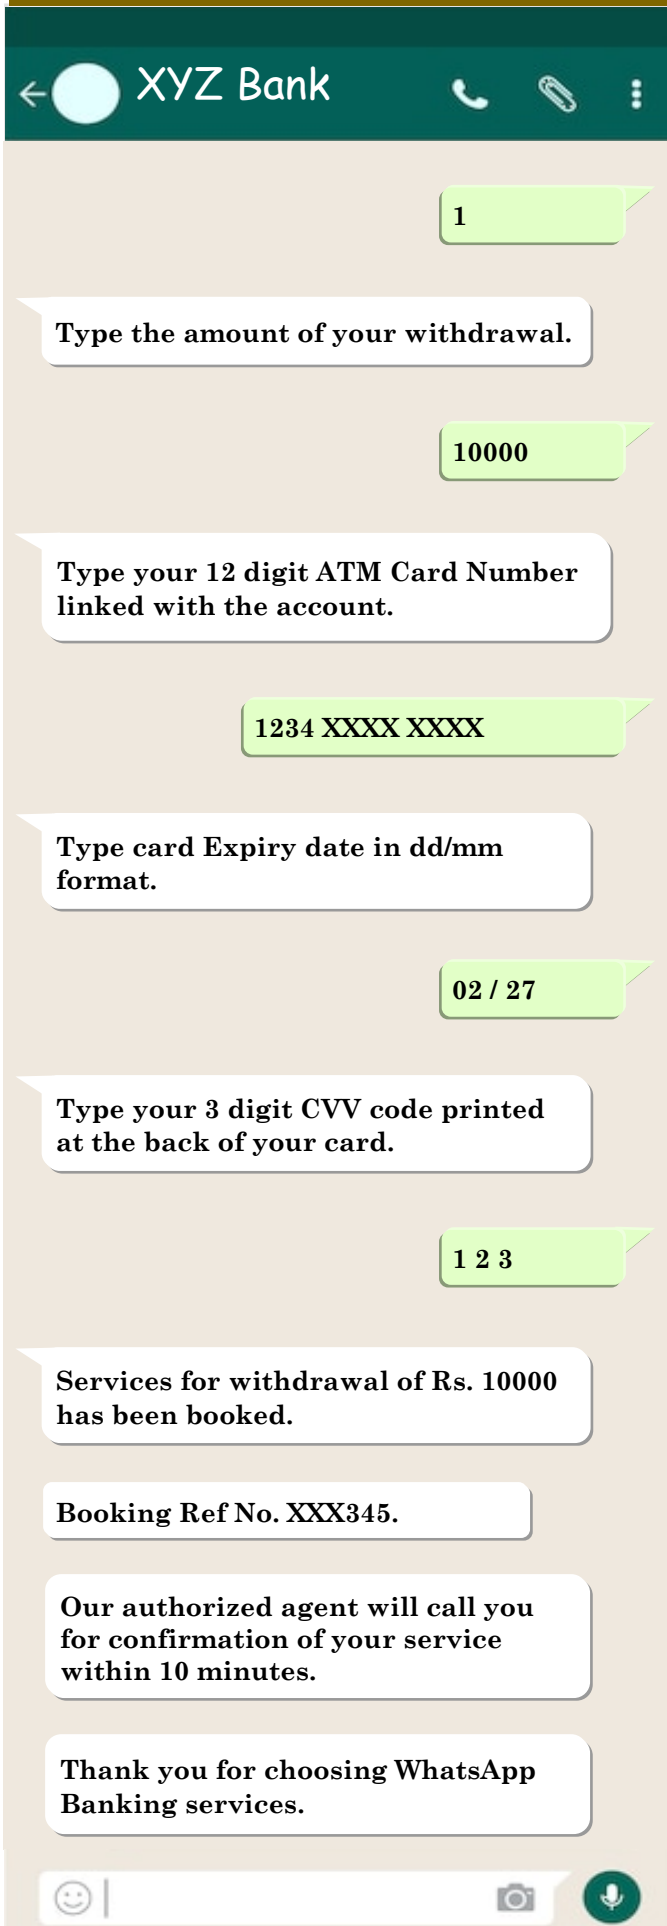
XYZ Bank

1

Type the amount of your withdrawal.

10000

Type your 12 digit ATM Card Number linked with the account.

1234 XXXX XXXX

Type card Expiry date in dd/mm format.

02 / 27

Type your 3 digit CVV code printed at the back of your card.

1 2 3

Services for withdrawal of Rs. 10000 has been booked.

Booking Ref No. XXX345.

Our authorized agent will call you for confirmation of your service within 10 minutes.

Thank you for choosing WhatsApp Banking services.